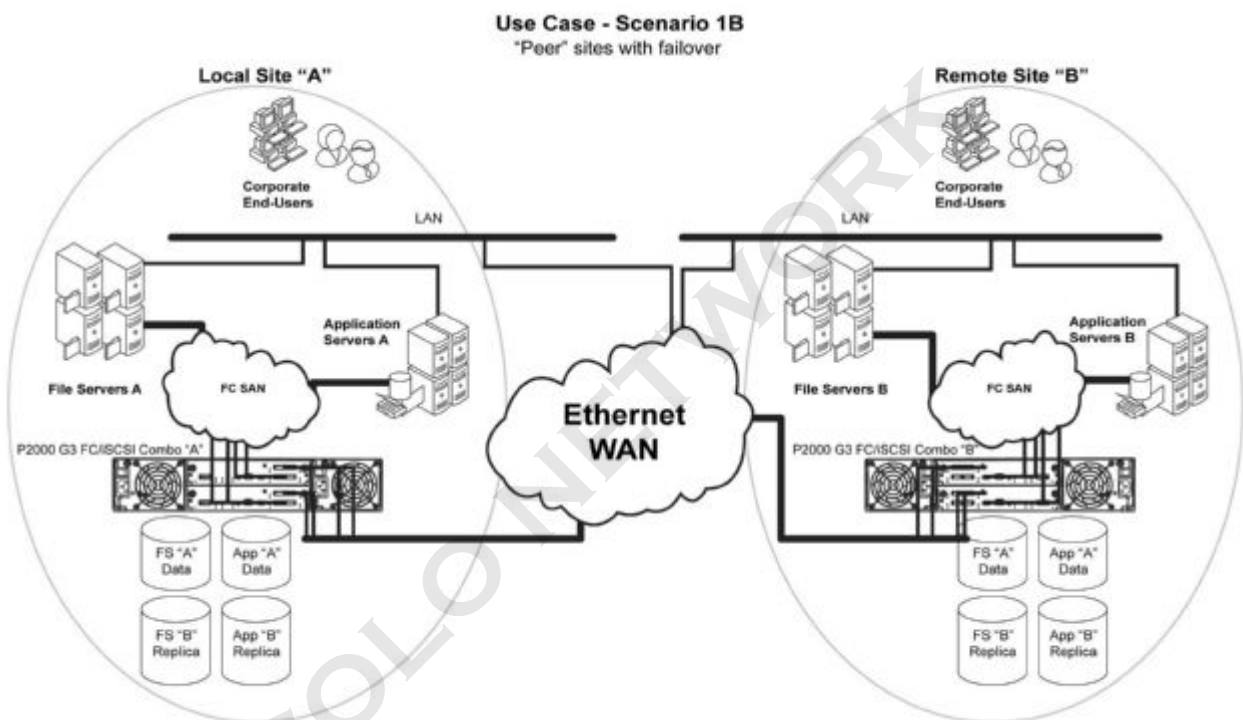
Use Case - Scenario 1B
"Peer" sites with failover

Local Site "A"

Corporate End-Users

LAN

Application Servers A

File Servers A

FC SAN

P2000 G3 FC/iSCSI Combo "A"

FS "A" Data

App "A" Data

FS "B" Replica

App "B" Replica

Ethernet WAN

Remote Site "B"

Corporate End-Users

LAN

Application Servers B

File Servers B

FC SAN

P2000 G3 FC/iSCSI Combo "B"

FS "A" Data

App "A" Data

FS "B" Replica

App "B" Replica

COLO NETWORK